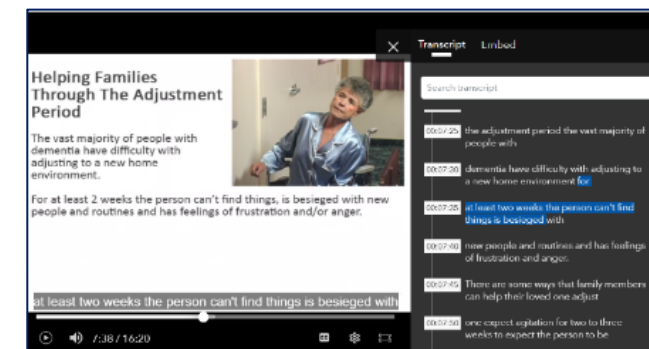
Helping Families Through The Adjustment Period

The vast majority of people with dementia have difficulty with adjusting to a new home environment.

For at least 2 weeks the person can't find things, is besieged with new people and routines and has feelings of frustration and/or anger.

at least two weeks the person can't find things is besieged with

7:38 / 16:20

Transcript Embed

Search transcript

00:07:25 the adjustment period the vast majority of people with

00:07:30 dementia have difficulty with adjusting to a new home environment for

00:07:35 at least two weeks the person can't find things is besieged with

00:07:40 new people and routines and has feelings of frustration and anger.

00:07:45 There are some ways that family members can help their loved one adjust

00:07:50 one expect agitation for two to three weeks to expect the person to be